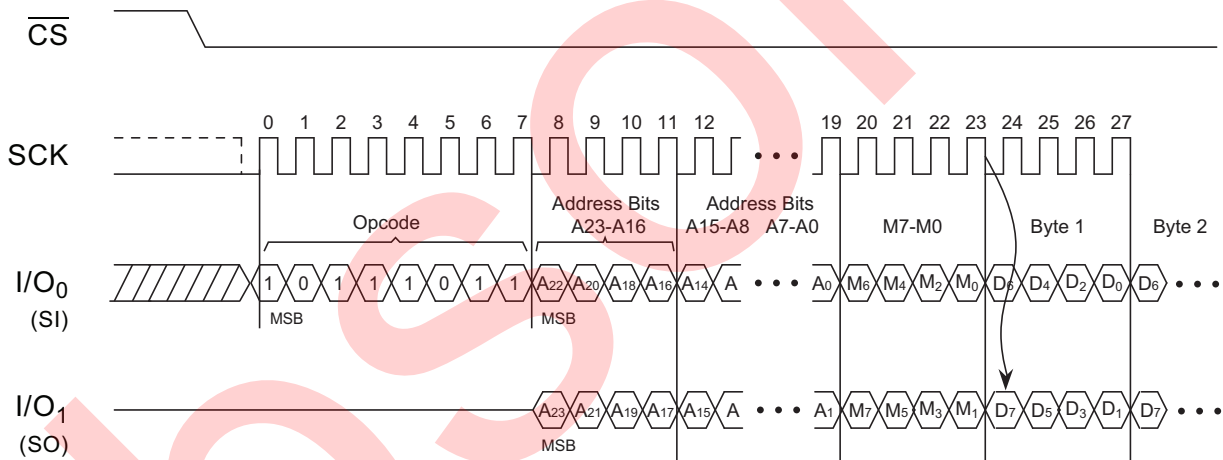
$\overline{CS}$

SCK

0 1 2 3 4 5 6 7 8 9 10 11 12 • • • 19 20 21 22 23 24 25 26 27

Opcode

Address Bits A23-A16

Address Bits A15-A8 A7-A0

M7-M0

Byte 1

Byte 2

$I/O_0$ (SI)

1 0 1 1 1 0 1 1 $A_{22}$ $A_{20}$ $A_{18}$ $A_{16}$ $A_{14}$ A • • • $A_0$ $M_6$ $M_4$ $M_2$ $M_0$ $D_6$ $D_4$ $D_2$ $D_0$ $D_6$ • • •

MSB MSB

$I/O_1$ (SO)

$A_{23}$ $A_{21}$ $A_{19}$ $A_{17}$ $A_{15}$ A • • • $A_1$ $M_7$ $M_5$ $M_3$ $M_1$ $D_7$ $D_5$ $D_3$ $D_1$ $D_7$ • • •

MSB